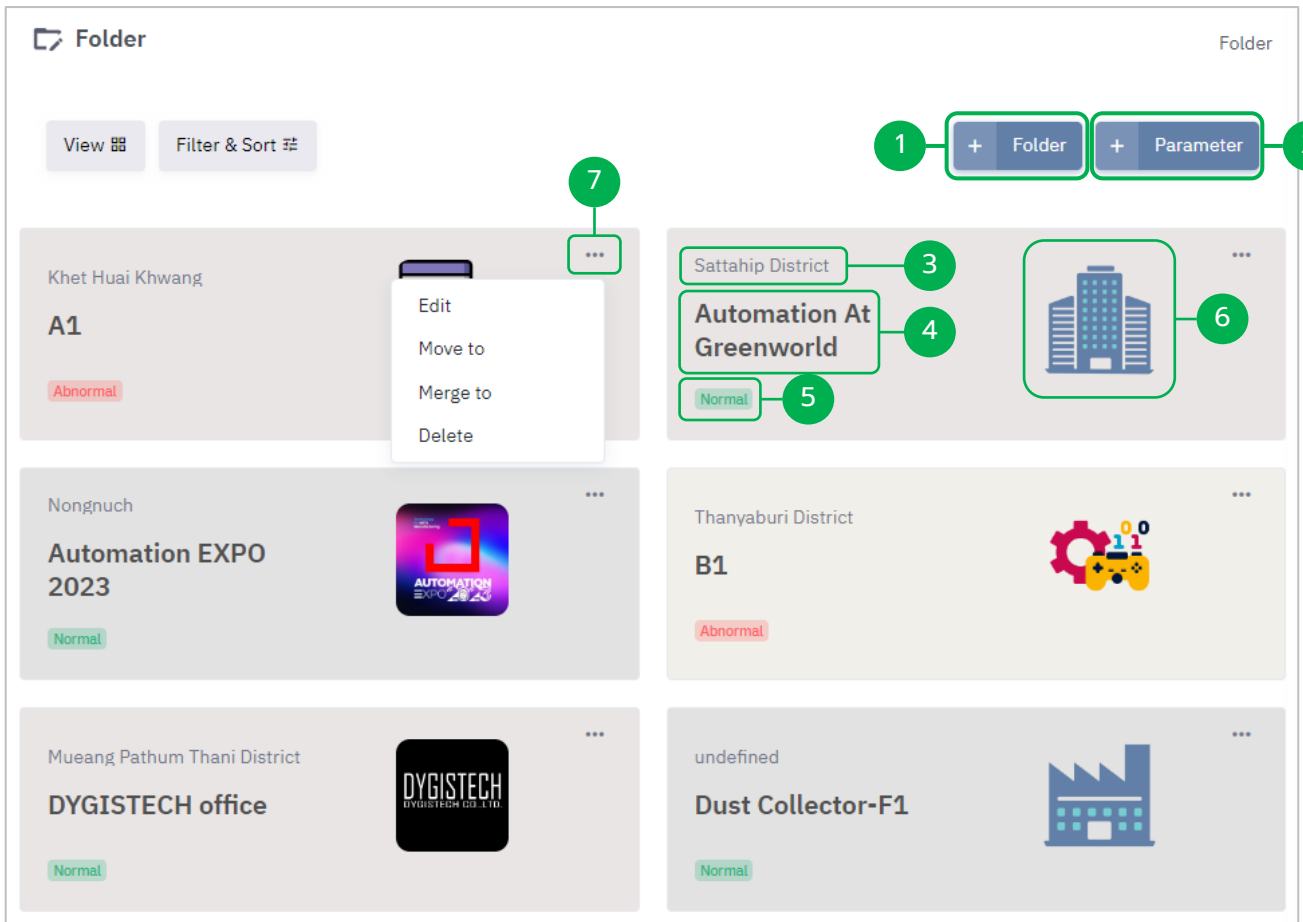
Folder

Folder

View

Filter & Sort

1

+ Folder

+ Parameter

7

Khet Huai Khwang

A1

Abnormal

Edit

Move to

Merge to

Delete

Sattahip District

3

Automation At Greenworld

4

Normal

5

6

Nongnuch

Automation EXPO 2023

AUTOMATION EXPO 2023

Normal

Thanyaburi District

B1

Abnormal

Mueang Pathum Thani District

DYGISTECH office

DYGISTECH
DYGISTECH CO.,LTD.

Normal

undefined

Dust Collector-F1

Normal